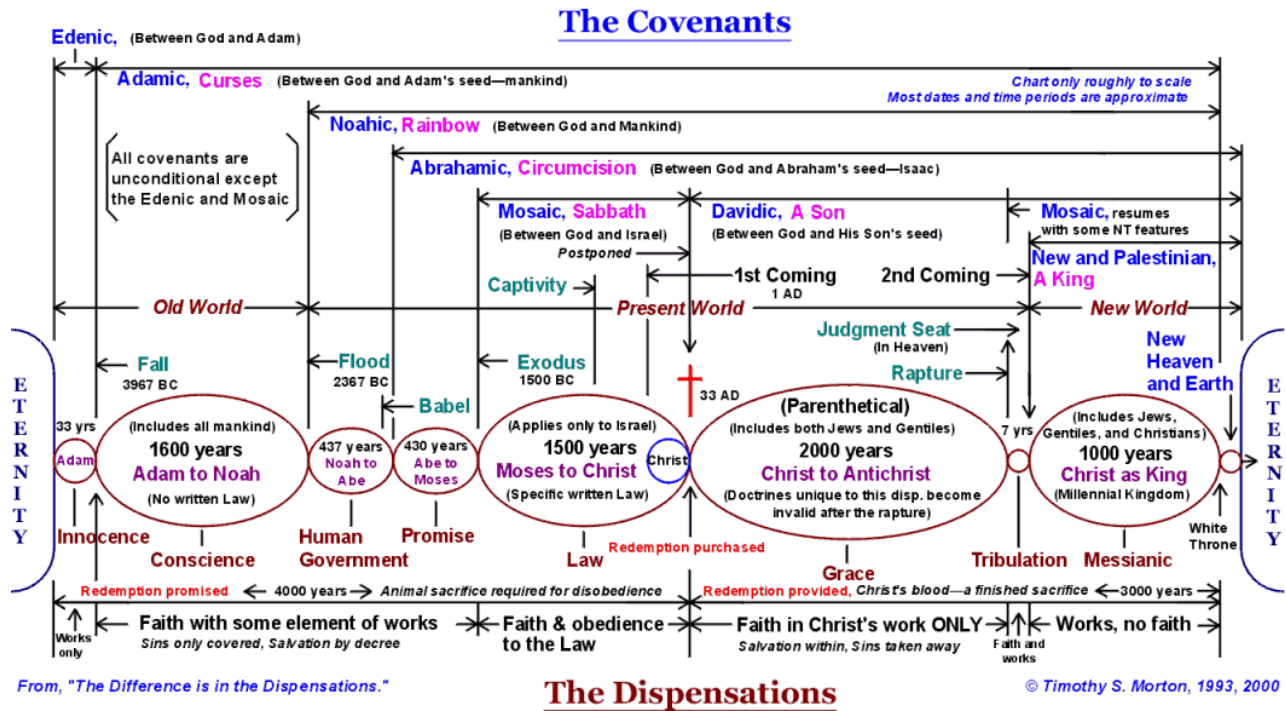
The Covenants

Edenic, (Between God and Adam)

Adamic, Curses (Between God and Adam's seed—mankind)

Chart only roughly to scale
Most dates and time periods are approximate

Noahic, Rainbow (Between God and Mankind)

All covenants are unconditional except the Edenic and Mosaic

Abrahamic, Circumcision (Between God and Abraham's seed—Isaac)

Mosaic, Sabbath (Between God and Israel)

Davidic, A Son (Between God and His Son's seed)

Mosaic, resumes with some NT features

Postponed

New and Palestinian, A King

Captivity

1st Coming 1 AD

2nd Coming

Old World

Present World

New World

Judgment Seat (In Heaven)

New Heaven and Earth

ETERNITY

Fall 3967 BC

Flood 2367 BC

Exodus 1500 BC

Babel

Rapture

33 AD

33 yrs

Adam

(Includes all mankind) 1600 years Adam to Noah (No written Law)

437 years Noah to Abe

430 years Abe to Moses

(Applies only to Israel) 1500 years Moses to Christ (Specific written Law)

Christ

(Parenthetical) (Includes both Jews and Gentiles) 2000 years Christ to Antichrist (Doctrines unique to this disp. become invalid after the rapture)

7 yrs

(Includes Jews, Gentiles, and Christians) 1000 years Christ as King (Millennial Kingdom)

ETERNITY

Innocence

Conscience

Human Government

Promise

Law

Redemption purchased

Grace

Tribulation

Messianic

White Throne

Redemption promised ← 4000 years → Animal sacrifice required for disobedience

Redemption provided, Christ's blood—a finished sacrifice ← 3000 years →

Works only

Faith with some element of works
Sins only covered, Salvation by decree

Faith & obedience to the Law

Faith in Christ's work ONLY
Salvation within, Sins taken away

Faith and works

Works, no faith

From, "The Difference is in the Dispensations."

The Dispensations

© Timothy S. Morton, 1993, 2000